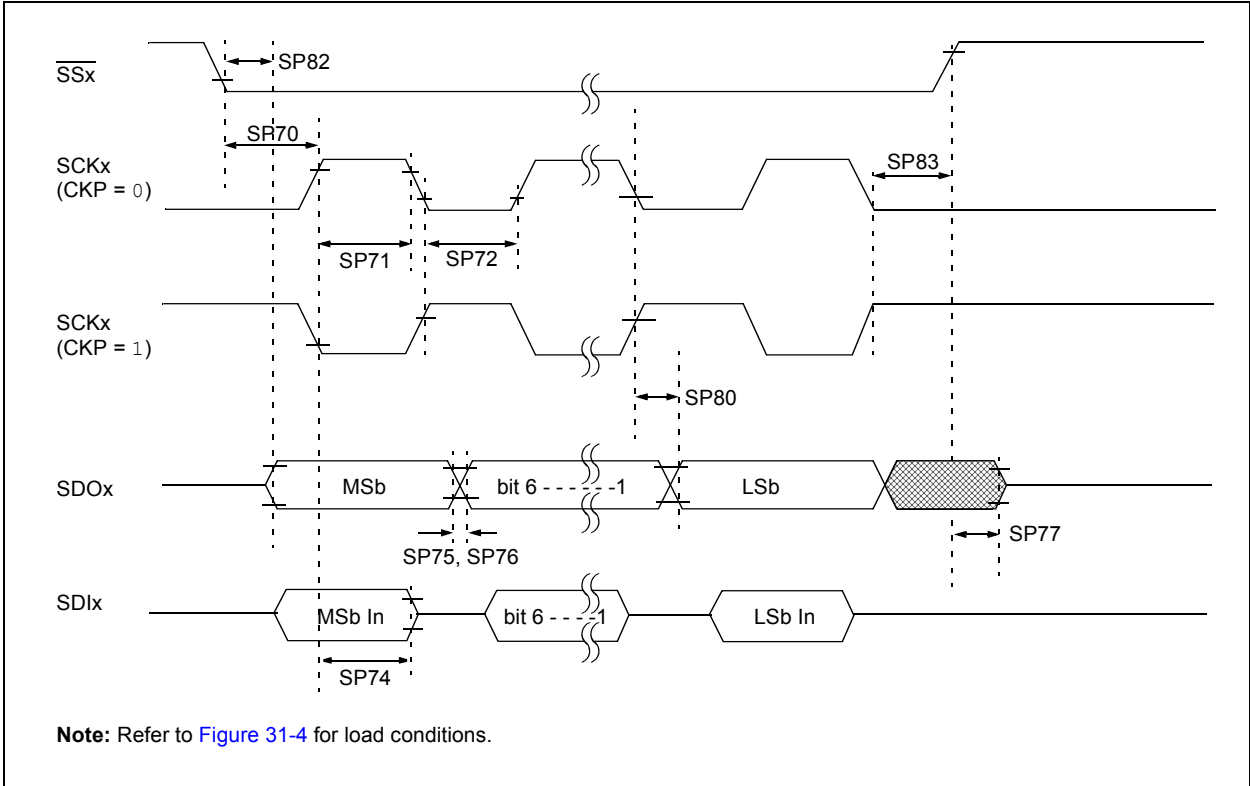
$\overline{SSx}$

SP82

SP70

SCKx
(CKP = 0)

SP83

SP71

SP72

SCKx
(CKP = 1)

SP80

SDOx

MSb

bit 6 - - - - - -1

LSb

SP75, SP76

SP77

SDIx

MSb In

bit 6 - - - -1

LSb In

SP74

**Note:** Refer to Figure 31-4 for load conditions.